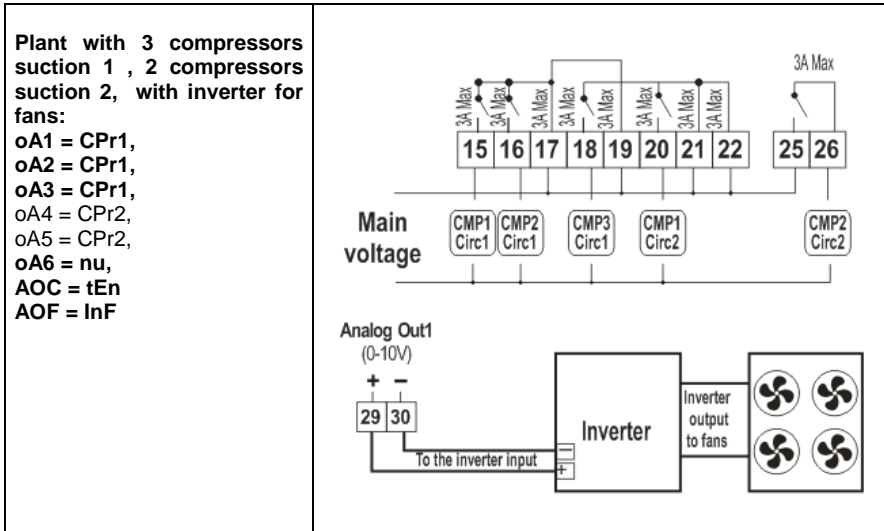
| Plant with 3 compressors suction 1 , 2 compressors suction 2, with inverter for fans: oA1 = CPr1, oA2 = CPr1, oA3 = CPr1, oA4 = CPr2, oA5 = CPr2, oA6 = nu, AOC = tEn AOF = InF | 3A Max 3A Max 3A Max 3A Max 3A Max 3A Max 3A Max 3A Max 3A Max 15 16 17 18 19 20 21 22 25 26 Main voltage CMP1 Circ1 CMP2 Circ1 CMP3 Circ1 CMP1 Circ2 CMP2 Circ2 Analog Out1 (0-10V) + − 29 30 To the inverter input − + Inverter Inverter output to fans |
|---|---|